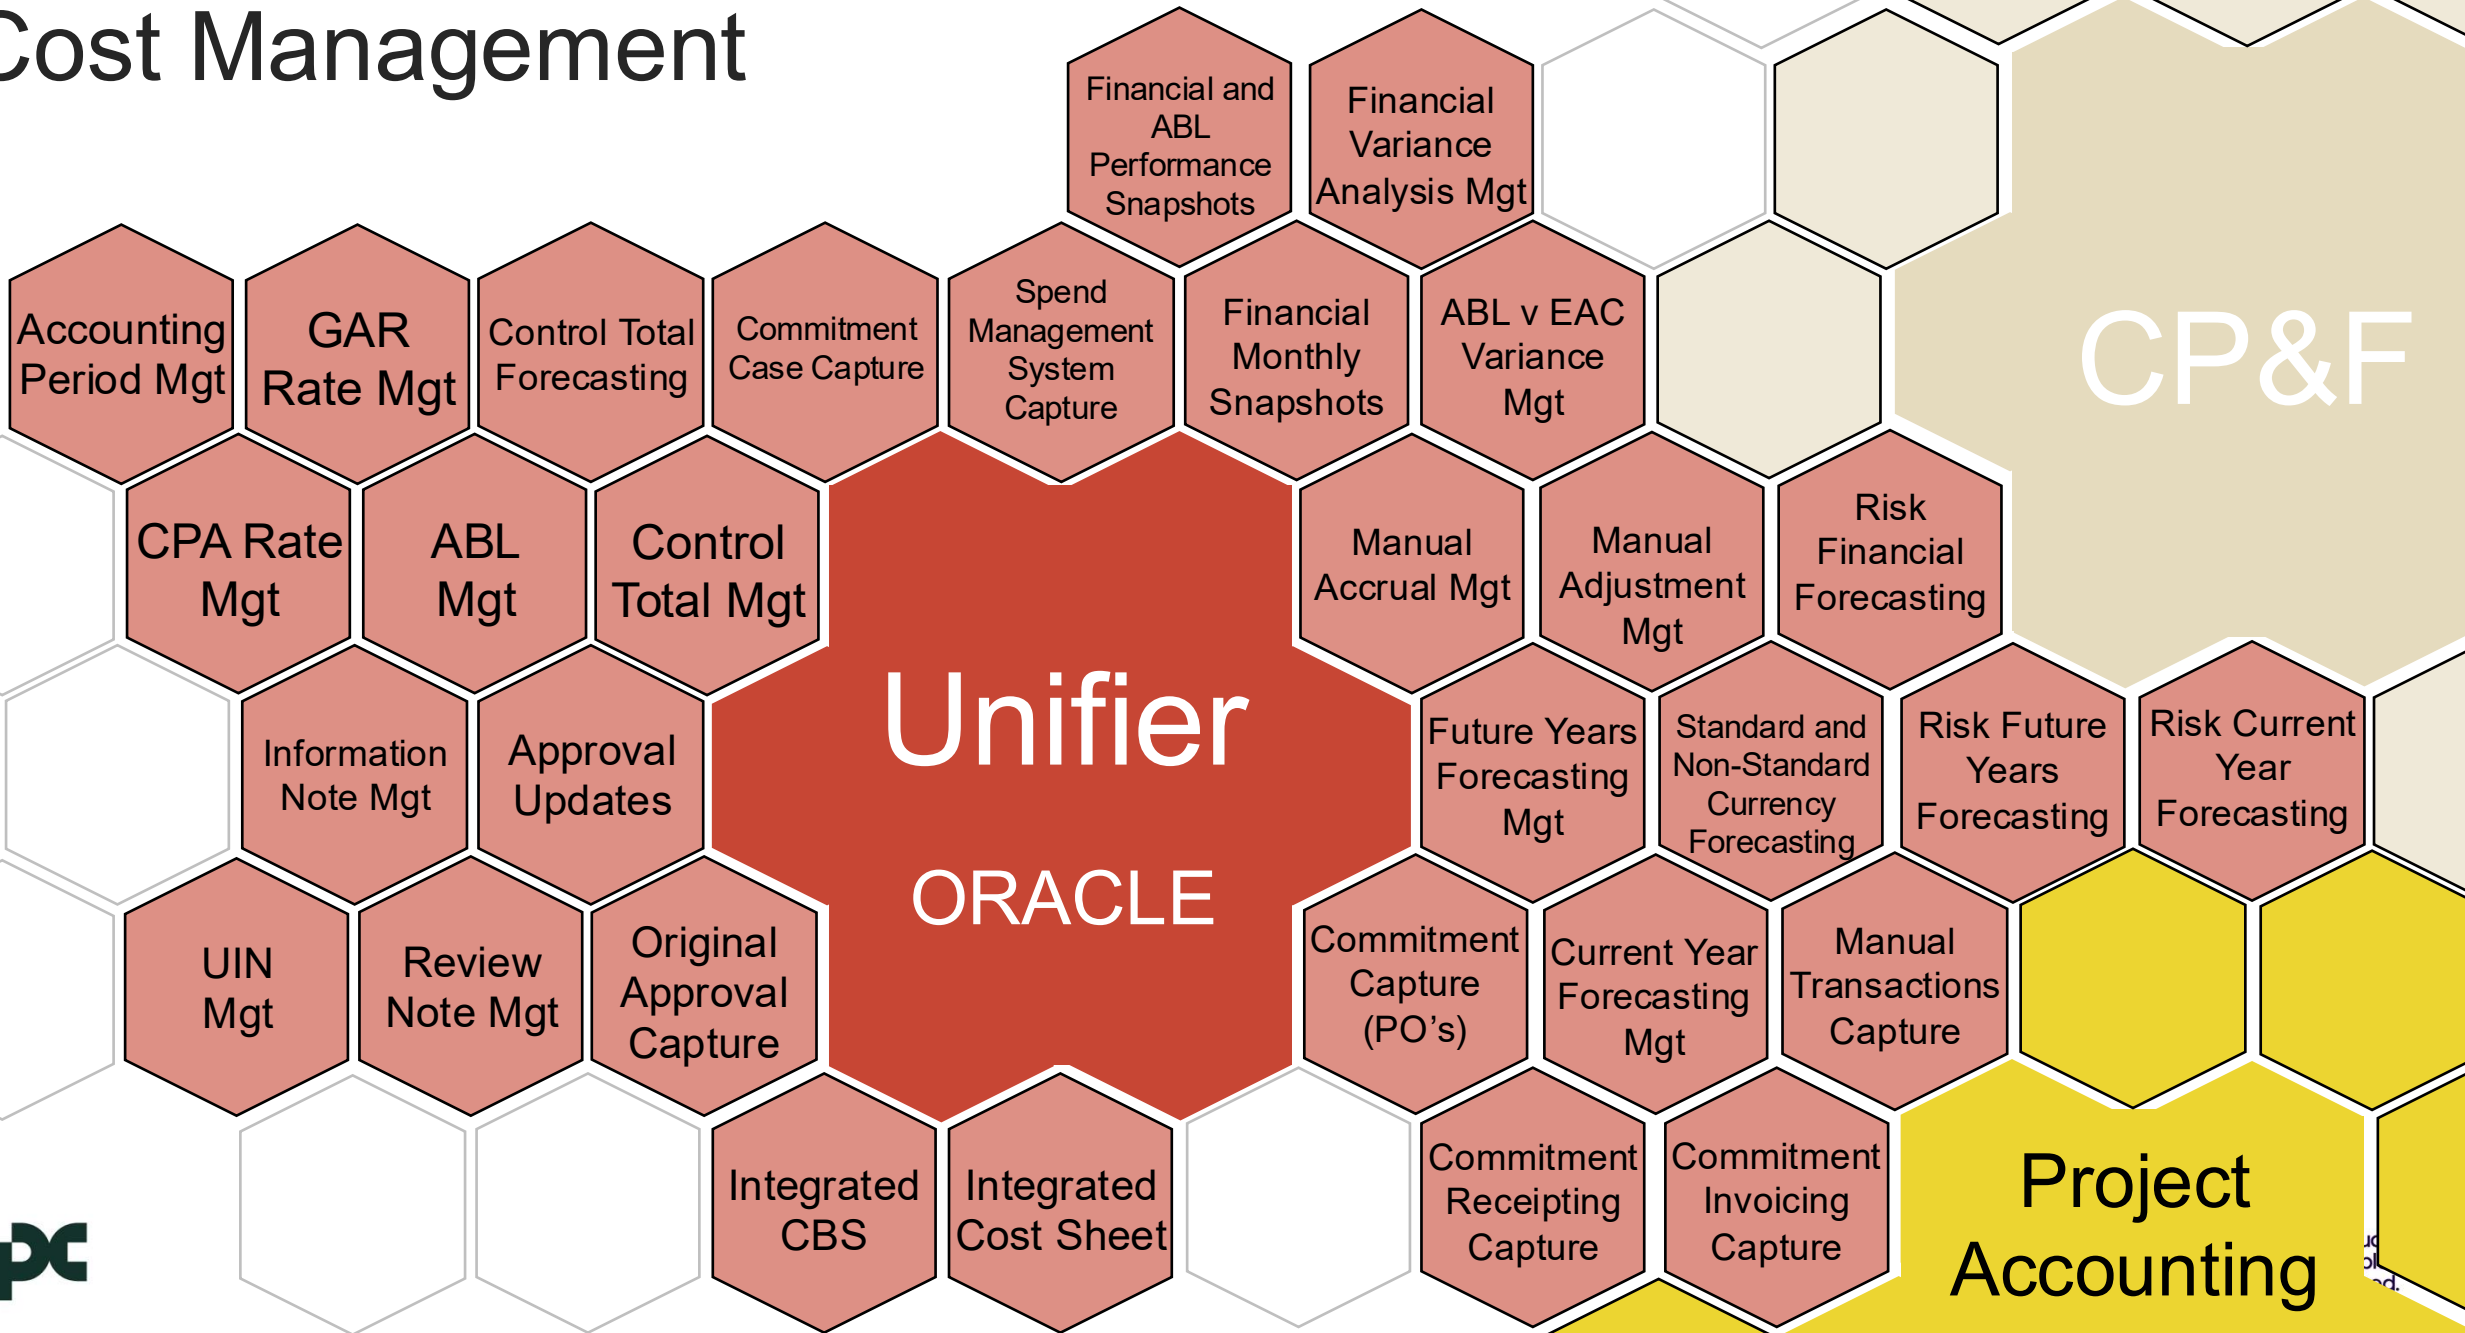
Cost Management

Financial and ABL Performance Snapshots

Financial Variance Analysis Mgt

CP&F

Accounting Period Mgt

GAR Rate Mgt

Control Total Forecasting

Commitment Case Capture

Spend Management System Capture

Financial Monthly Snapshots

ABL v EAC Variance Mgt

CPA Rate Mgt

ABL Mgt

Control Total Mgt

Manual Accrual Mgt

Manual Adjustment Mgt

Risk Financial Forecasting

Unifier

ORACLE

Information Note Mgt

Approval Updates

Future Years Forecasting Mgt

Standard and Non-Standard Currency Forecasting

Risk Future Years Forecasting

Risk Current Year Forecasting

UIN Mgt

Review Note Mgt

Original Approval Capture

Commitment Capture (PO's)

Current Year Forecasting Mgt

Manual Transactions Capture

Integrated CBS

Integrated Cost Sheet

Commitment Receipting Capture

Commitment Invoicing Capture

Project Accounting